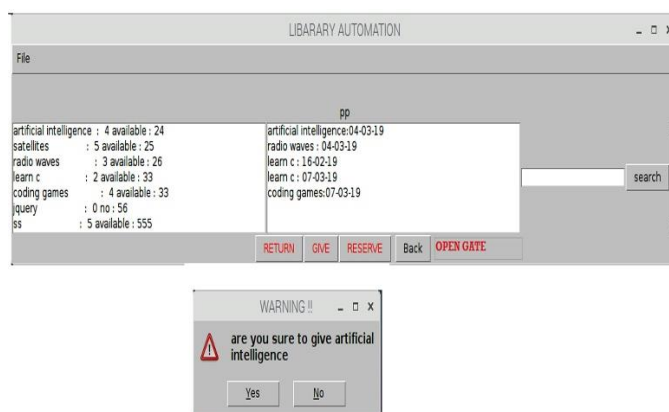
LIBARARY AUTOMATION

File

pp

artificial intelligence : 4 available : 24
satellites : 5 available : 25
radio waves : 3 available : 26
learn c : 2 available : 33
coding games : 4 available : 33
jquery : 0 no : 56
ss : 5 available : 555

artificial intelligence:04-03-19
radio waves : 04-03-19
learn c : 16-02-19
learn c : 07-03-19
coding games:07-03-19

search

RETURN GIVE RESERVE Back OPEN GATE

WARNING !!

are you sure to give artificial intelligence

Yes No